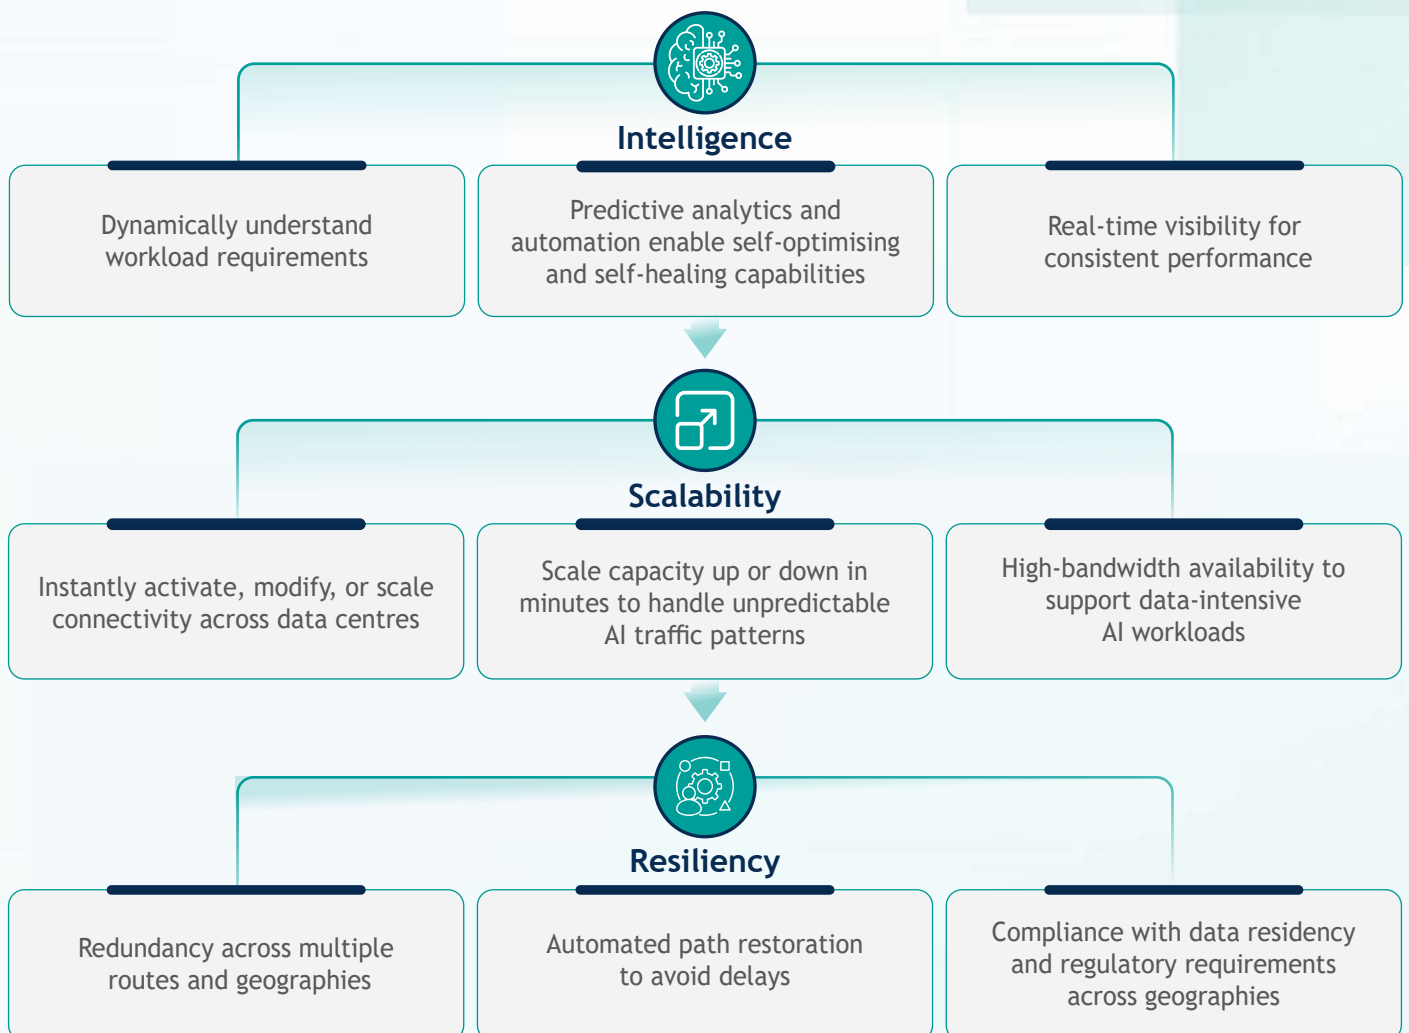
Intelligence

Dynamically understand workload requirements

Predictive analytics and automation enable self-optimising and self-healing capabilities

Real-time visibility for consistent performance

Scalability

Instantly activate, modify, or scale connectivity across data centres

Scale capacity up or down in minutes to handle unpredictable AI traffic patterns

High-bandwidth availability to support data-intensive AI workloads

Resiliency

Redundancy across multiple routes and geographies

Automated path restoration to avoid delays

Compliance with data residency and regulatory requirements across geographies